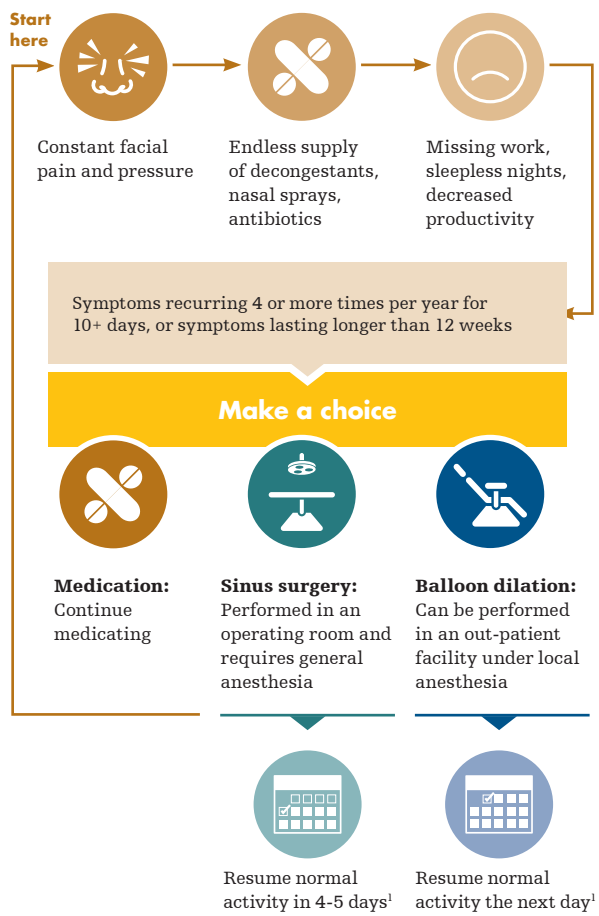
Start here

Constant facial pain and pressure

Endless supply of decongestants, nasal sprays, antibiotics

Missing work, sleepless nights, decreased productivity

Symptoms recurring 4 or more times per year for 10+ days, or symptoms lasting longer than 12 weeks

Make a choice

**Medication:** Continue medicating

**Sinus surgery:** Performed in an operating room and requires general anesthesia

**Balloon dilation:** Can be performed in an out-patient facility under local anesthesia

Resume normal activity in 4-5 days$^1$

Resume normal activity the next day$^1$